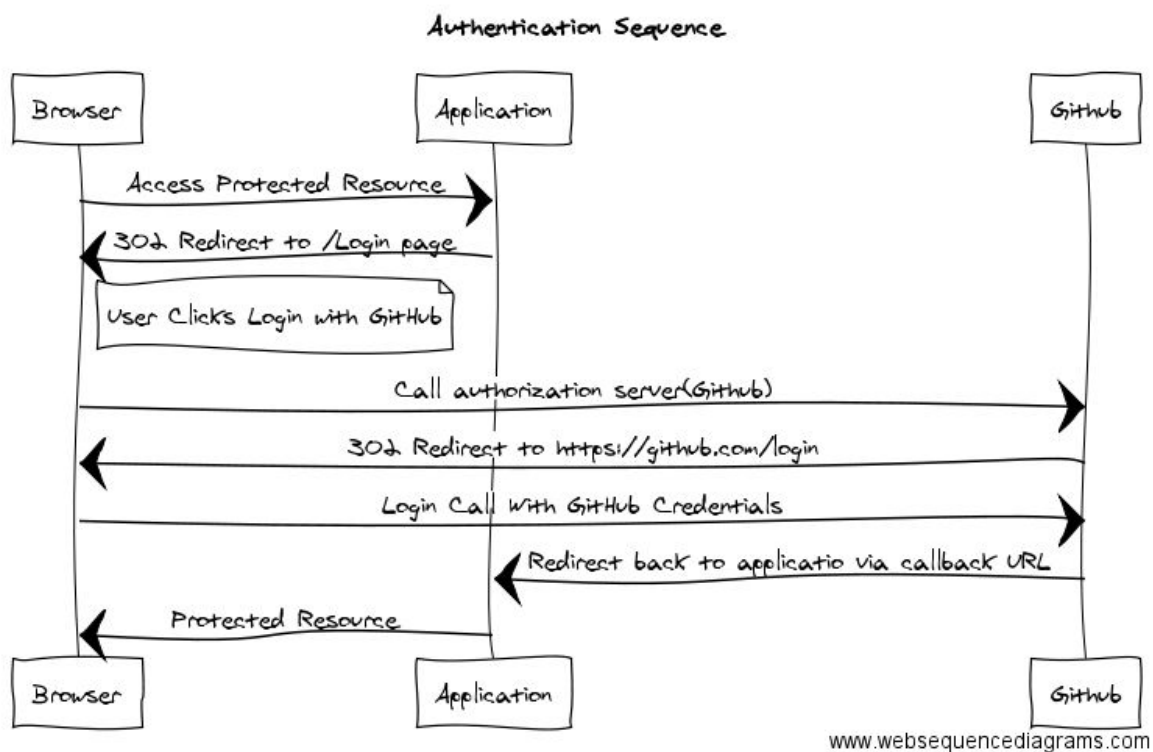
Authentication Sequence

Browser

Application

Github

Access Protected Resource

302 Redirect to /Login page

User Clicks Login with GitHub

Call authorization server(Github)

302 Redirect to https://github.com/login

Login Call With GitHub Credentials

Redirect back to applicatio via callback URL

Protected Resource

Browser

Application

Github

www.websequencediagrams.com